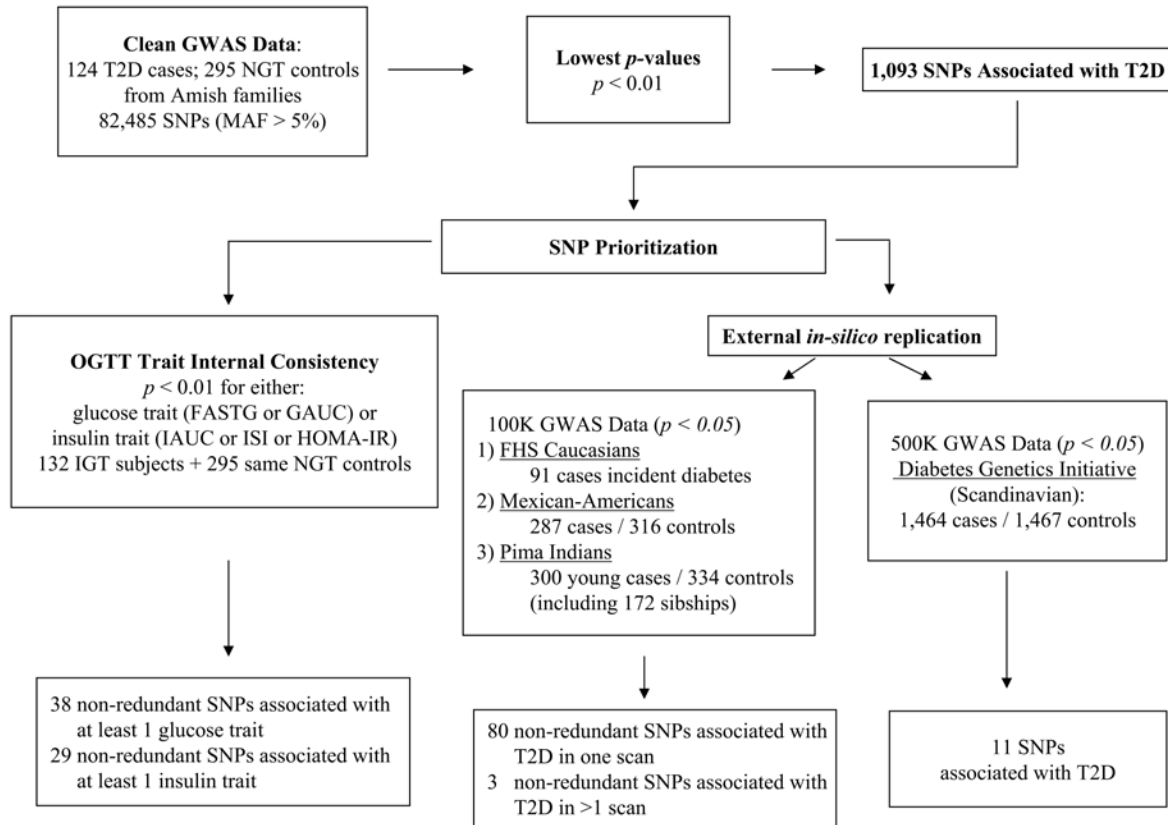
**Clean GWAS Data**:
124 T2D cases; 295 NGT controls from Amish families
82,485 SNPs (MAF > 5%)

**Lowest *p*-values**
$p < 0.01$

**1,093 SNPs Associated with T2D**

**SNP Prioritization**

**OGTT Trait Internal Consistency**
$p < 0.01$ for either:
glucose trait (FASTG or GAUC) or
insulin trait (IAUC or ISI or HOMA-IR)
132 IGT subjects + 295 same NGT controls

**External *in-silico* replication**

100K GWAS Data ($p < 0.05$)
1) FHS Caucasians
91 cases incident diabetes
2) Mexican-Americans
287 cases / 316 controls
3) Pima Indians
300 young cases / 334 controls
(including 172 sibships)

500K GWAS Data ($p < 0.05$)
Diabetes Genetics Initiative
(Scandinavian):
1,464 cases / 1,467 controls

38 non-redundant SNPs associated with at least 1 glucose trait
29 non-redundant SNPs associated with at least 1 insulin trait

80 non-redundant SNPs associated with T2D in one scan
3 non-redundant SNPs associated with T2D in >1 scan

11 SNPs
associated with T2D